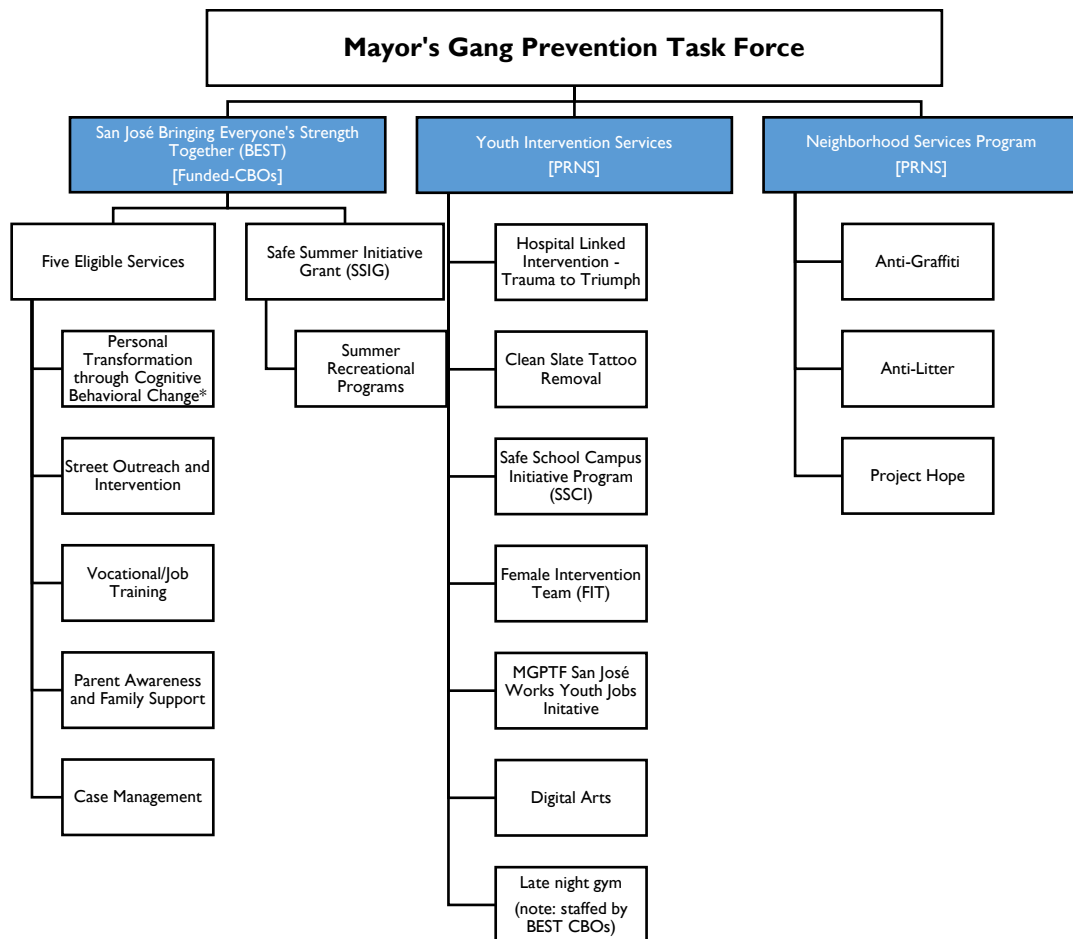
Mayor's Gang Prevention Task Force

San José Bringing Everyone's Strength Together (BEST)
[Funded-CBOs]

Five Eligible Services

Personal Transformation through Cognitive Behavioral Change*

Street Outreach and Intervention

Vocational/Job Training

Parent Awareness and Family Support

Case Management

Safe Summer Initiative Grant (SSIG)

Summer Recreational Programs

Youth Intervention Services
[PRNS]

Hospital Linked Intervention - Trauma to Triumph

Clean Slate Tattoo Removal

Safe School Campus Initiative Program (SSCI)

Female Intervention Team (FIT)

MGPTF San José Works Youth Jobs Initative

Digital Arts

Late night gym
(note: staffed by BEST CBOs)

Neighborhood Services Program
[PRNS]

Anti-Graffiti

Anti-Litter

Project Hope